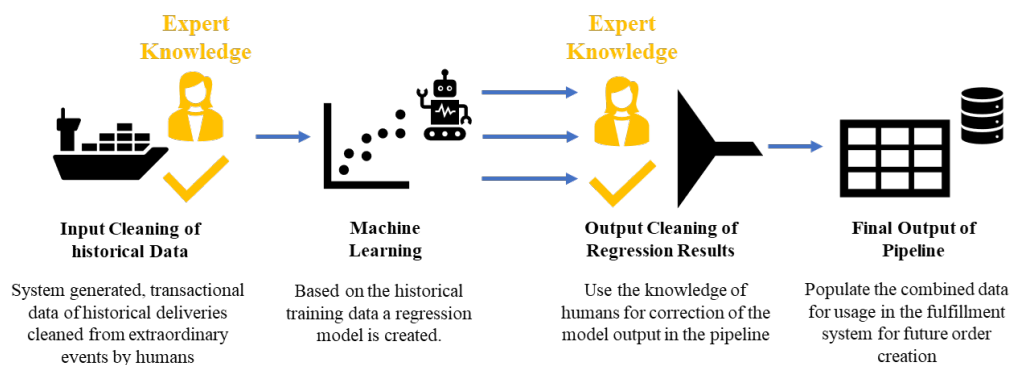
Expert Knowledge

Expert Knowledge

Input Cleaning of historical Data

System generated, transactional data of historical deliveries cleaned from extraordinary events by humans

Machine Learning

Based on the historical training data a regression model is created.

Output Cleaning of Regression Results

Use the knowledge of humans for correction of the model output in the pipeline

Final Output of Pipeline

Populate the combined data for usage in the fulfillment system for future order creation